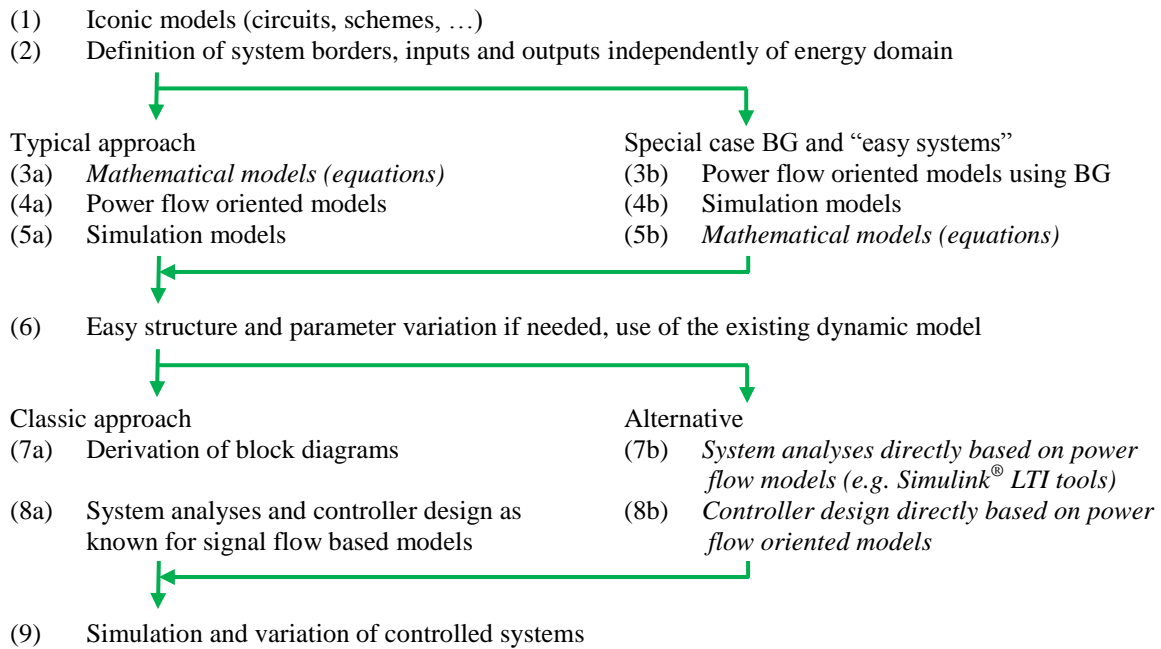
(1) Iconic models (circuits, schemes, …)
(2) Definition of system borders, inputs and outputs independently of energy domain

Typical approach
(3a) *Mathematical models (equations)*
(4a) Power flow oriented models
(5a) Simulation models

Special case BG and “easy systems”
(3b) Power flow oriented models using BG
(4b) Simulation models
(5b) *Mathematical models (equations)*

(6) Easy structure and parameter variation if needed, use of the existing dynamic model

Classic approach
(7a) Derivation of block diagrams
(8a) System analyses and controller design as known for signal flow based models

Alternative
(7b) *System analyses directly based on power flow models (e.g. Simulink® LTI tools)*
(8b) *Controller design directly based on power flow oriented models*

(9) Simulation and variation of controlled systems